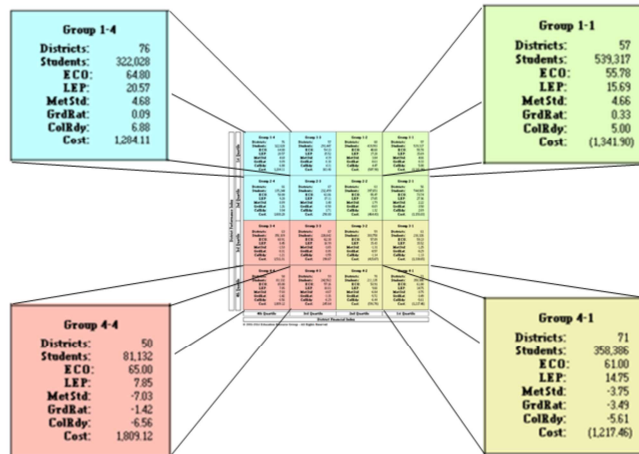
Group 1-4
Districts: 76
Students: 322,028
ECO: 64.80
LEP: 20.57
MetStd: 4.68
GrdRat: 0.09
ColRdy: 6.88
Cost: 1,284.11

Group 1-1
Districts: 57
Students: 539,317
ECO: 55.78
LEP: 15.69
MetStd: 4.66
GrdRat: 0.33
ColRdy: 5.00
Cost: (1,341.90)

Group 4-4
Districts: 50
Students: 81,132
ECO: 65.00
LEP: 7.85
MetStd: -7.03
GrdRat: -1.42
ColRdy: -6.56
Cost: 1,809.12

Group 4-1
Districts: 71
Students: 358,386
ECO: 61.00
LEP: 14.75
MetStd: -3.75
GrdRat: -3.49
ColRdy: -5.61
Cost: (1,217.46)

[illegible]